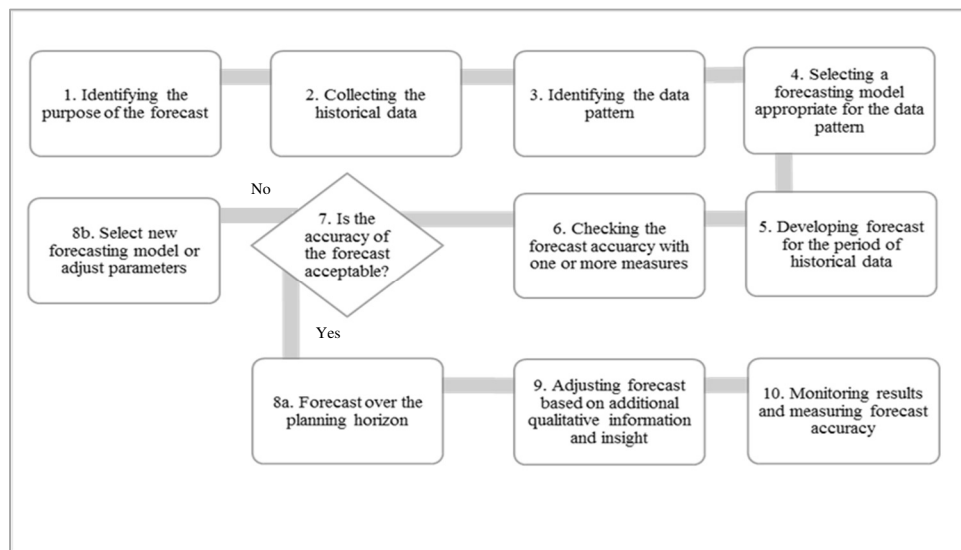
1. Identifying the purpose of the forecast

2. Collecting the historical data

3. Identifying the data pattern

4. Selecting a forecasting model appropriate for the data pattern

5. Developing forecast for the period of historical data

6. Checking the forecast accuarcy with one or more measures

7. Is the accuracy of the forecast acceptable?

No

8b. Select new forecasting model or adjust parameters

Yes

8a. Forecast over the planning horizon

9. Adjusting forecast based on additional qualitative information and insight

10. Monitoring results and measuring forecast accuracy